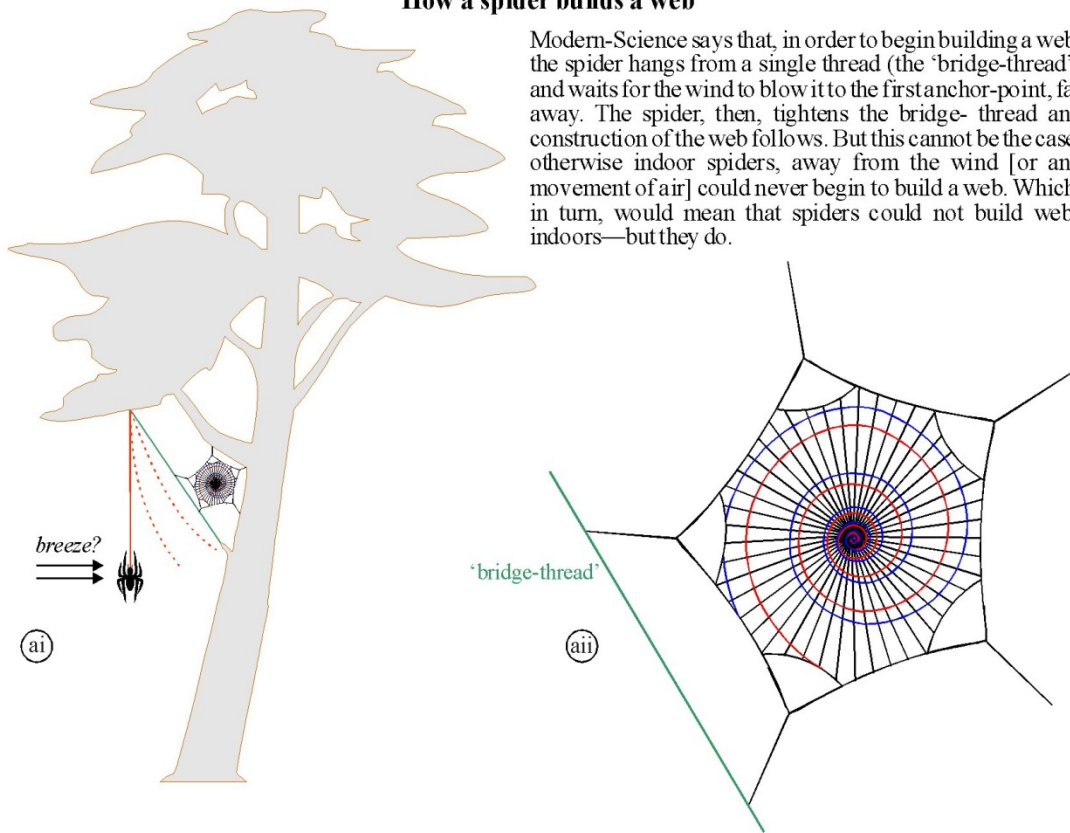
How a spider builds a web

Modern-Science says that, in order to begin building a web the spider hangs from a single thread (the 'bridge-thread' and waits for the wind to blow it to the first anchor-point, fa away. The spider, then, tightens the bridge- thread an construction of the web follows. But this cannot be the case otherwise indoor spiders, away from the wind [or an movement of air] could never begin to build a web. Which in turn, would mean that spiders could not build web indoors—but they do.

breeze?

ai

'bridge-thread'

aii